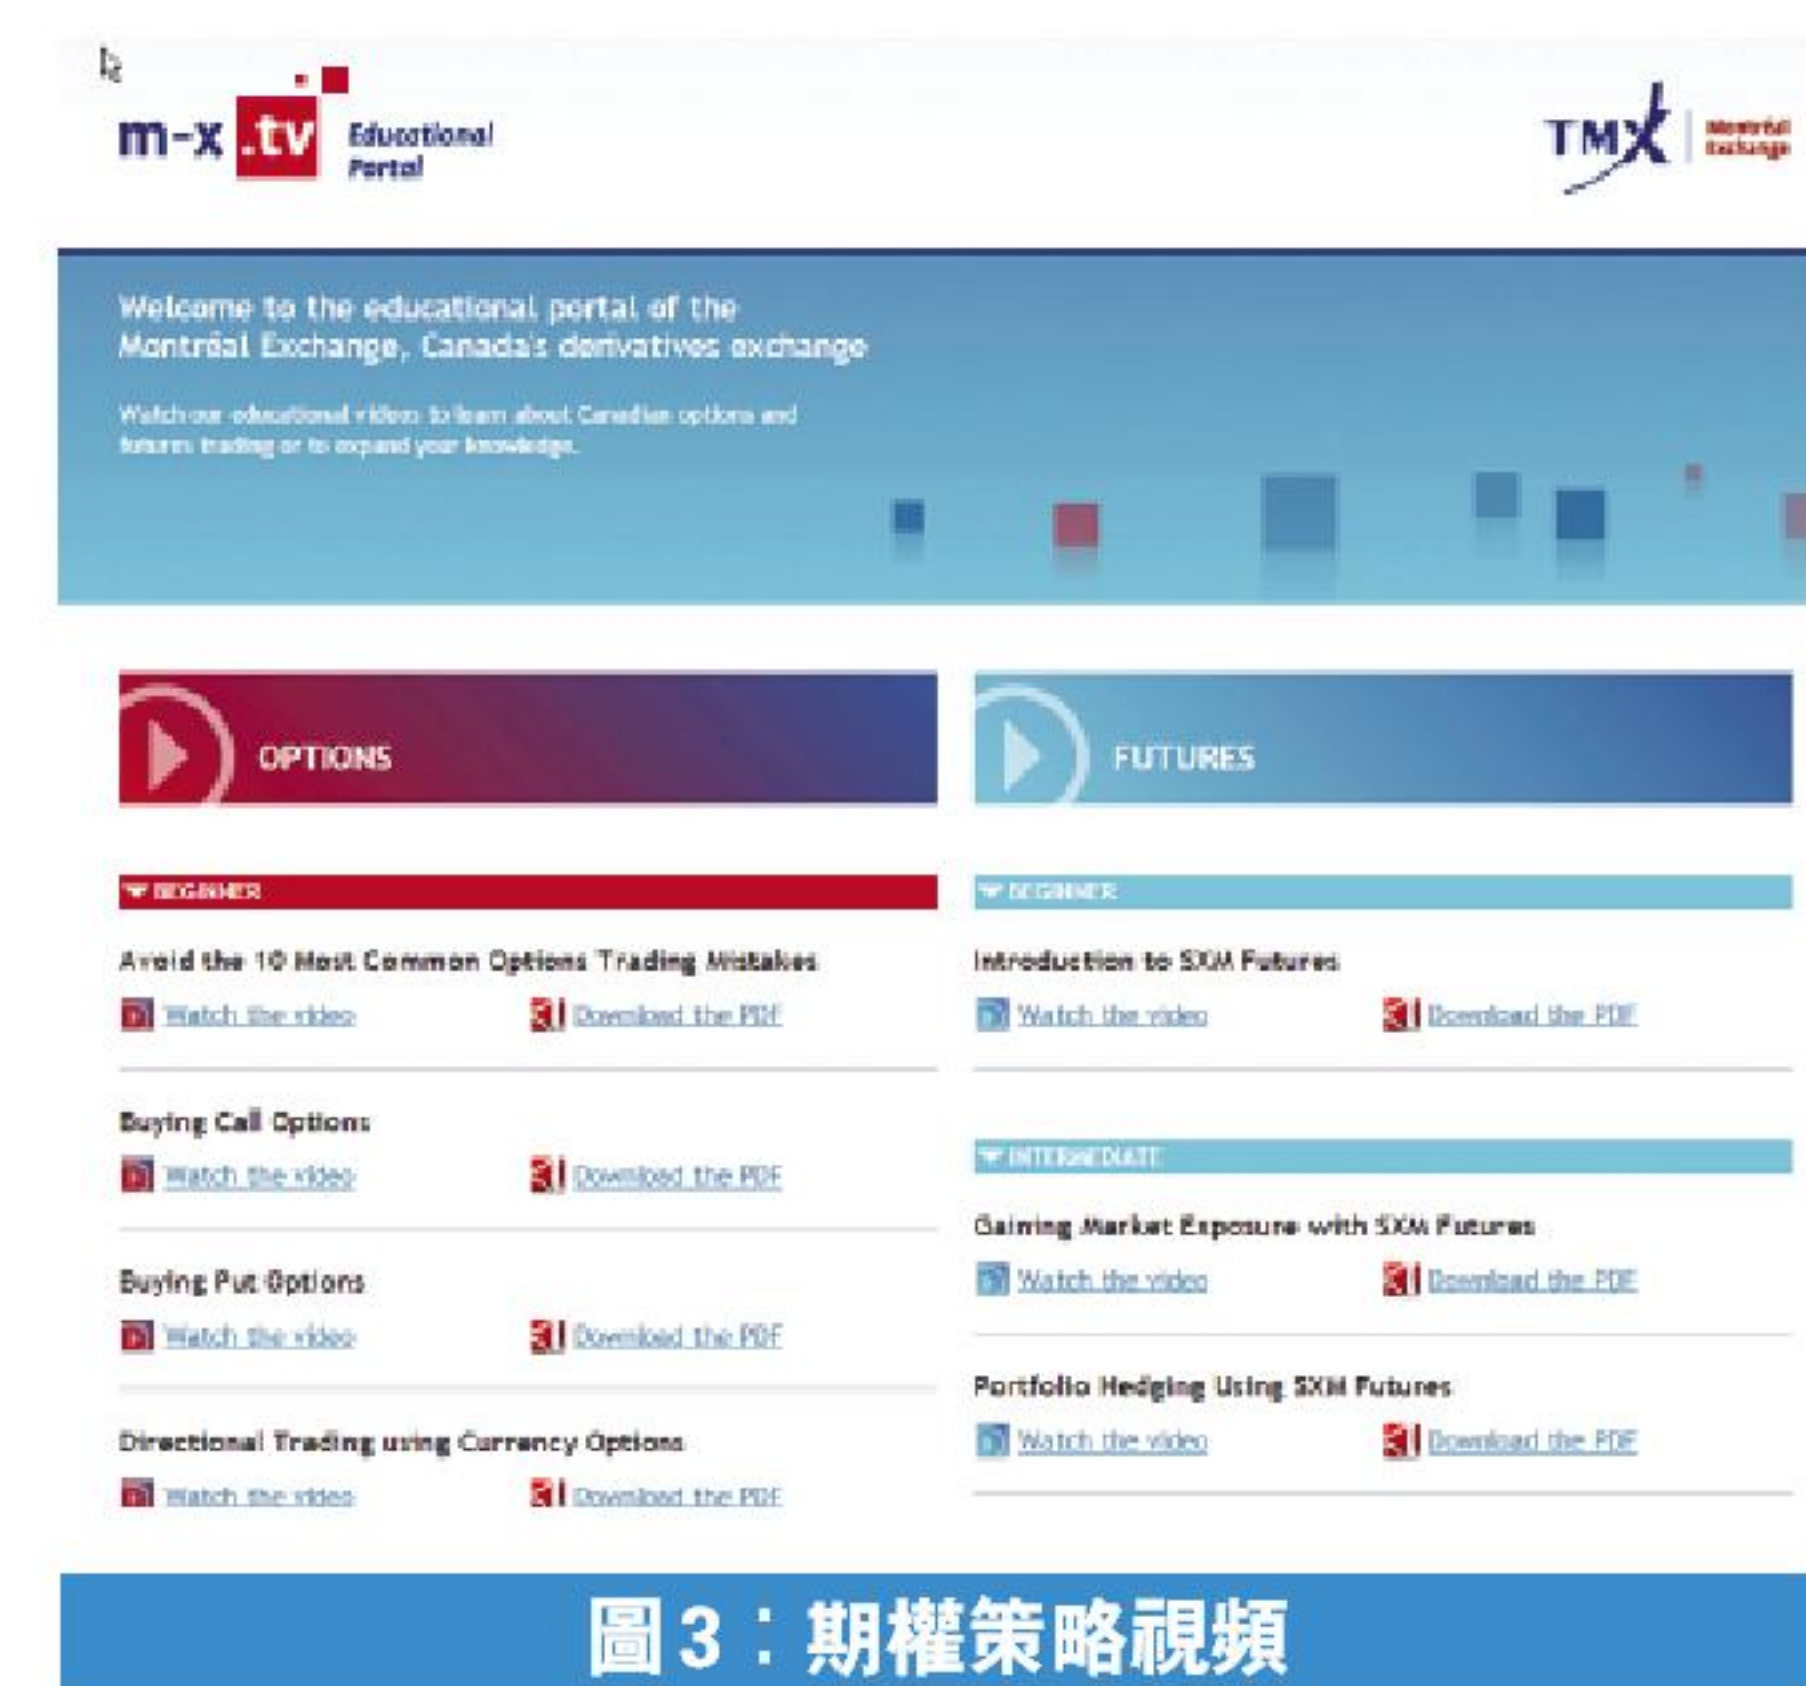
m-x .tv Educational Portal

TMX Montréal Exchange

Welcome to the educational portal of the Montréal Exchange, Canada's derivatives exchange

Watch our educational videos to learn about Canadian options and futures trading or to expand your knowledge.

OPTIONS

BEGINNER

Avoid the 10 Most Common Options Trading Mistakes

Watch the video

Download the PDF

Buying Call Options

Watch the video

Download the PDF

Buying Put Options

Watch the video

Download the PDF

Directional Trading using Currency Options

Watch the video

Download the PDF

FUTURES

BEGINNER

Introduction to SXM Futures

Watch the video

Download the PDF

INTERMEDIATE

Gaining Market Exposure with SXM Futures

Watch the video

Download the PDF

Portfolio Hedging Using SXM Futures

Watch the video

Download the PDF

圖 3：期權策略視頻